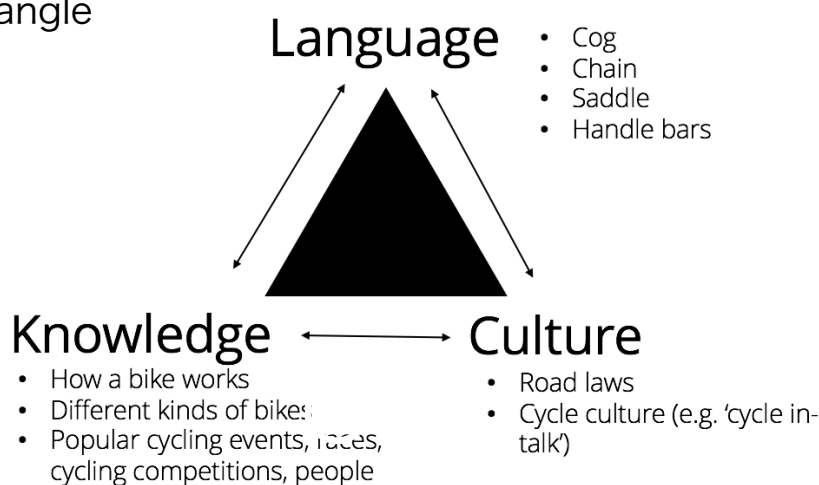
angle

Language

- Cog
- Chain
- Saddle
- Handle bars

Knowledge

- How a bike works
- Different kinds of bikes
- Popular cycling events, races, cycling competitions, people

Culture

- Road laws
- Cycle culture (e.g. 'cycle in-talk')